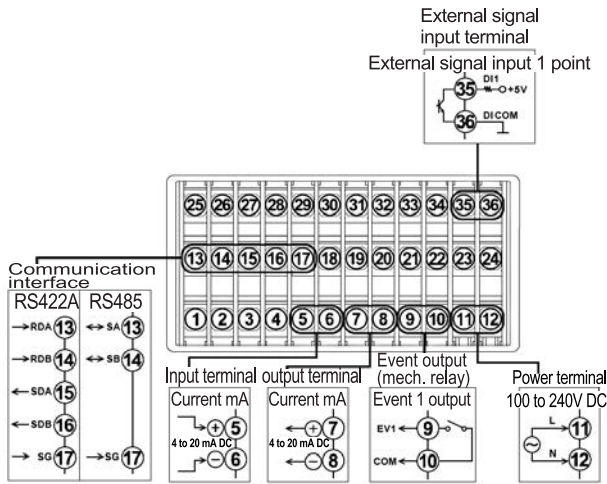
External signal input terminal

External signal input 1 point

35 DI1 +5V

36 DICOM

25 26 27 28 29 30 31 32 33 34 35 36

13 14 15 16 17 18 19 20 21 22 23 24

1 2 3 4 5 6 7 8 9 10 11 12

Communication interface

| RS422A | RS485 |
|---|---|
| RDA 13 | SA 13 |
| RDB 14 | SB 14 |
| SDA 15 | |
| SDB 16 | |
| SG 17 | SG 17 |

Input terminal

Current mA

4 to 20 mA DC

+ 5

− 6

output terminal

Current mA

4 to 20 mA DC

+ 7

− 8

Event output (mech. relay)

Event 1 output

EV1 9

COM 10

Power terminal

100 to 240V DC

L 11

N 12